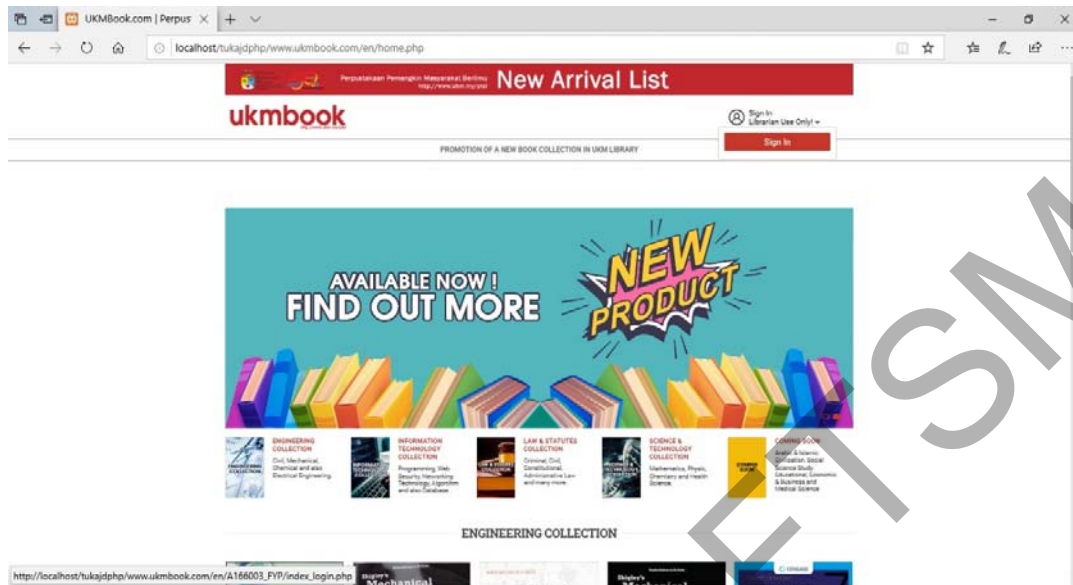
UKMBook.com | Perpus ×

localhost/tukajdphp/www.ukmbook.com/en/home.php

Perpustakaan Penerangkin Masyarakat Berilmu http://www.ukm.my/ptsl New Arrival List

ukmbook

Sign In
Librarian Use Only!

Sign In

PROMOTION OF A NEW BOOK COLLECTION IN UKM LIBRARY

AVAILABLE NOW ! FIND OUT MORE

NEW PRODUCT

ENGINEERING COLLECTION
Civil, Mechanical, Chemical and also Electrical Engineering.

INFORMATION TECHNOLOGY COLLECTION
Programming, Web Security, Networking Technology, Algorithm and also Database.

LAW & STATUTES COLLECTION
Criminal, Civil, Constitutional, Administrative Law and many more.

SCIENCE & TECHNOLOGY COLLECTION
Mathematics, Physic, Chemistry and Health Science.

COMING SOON
Arabic & Islamic Civilization, Social Science Study, Educational, Economic & Business and Medical Science

ENGINEERING COLLECTION

Shigley's Mechanical

http://localhost/tukajdphp/www.ukmbook.com/en/A166003_FYP/index_login.php

ETSM